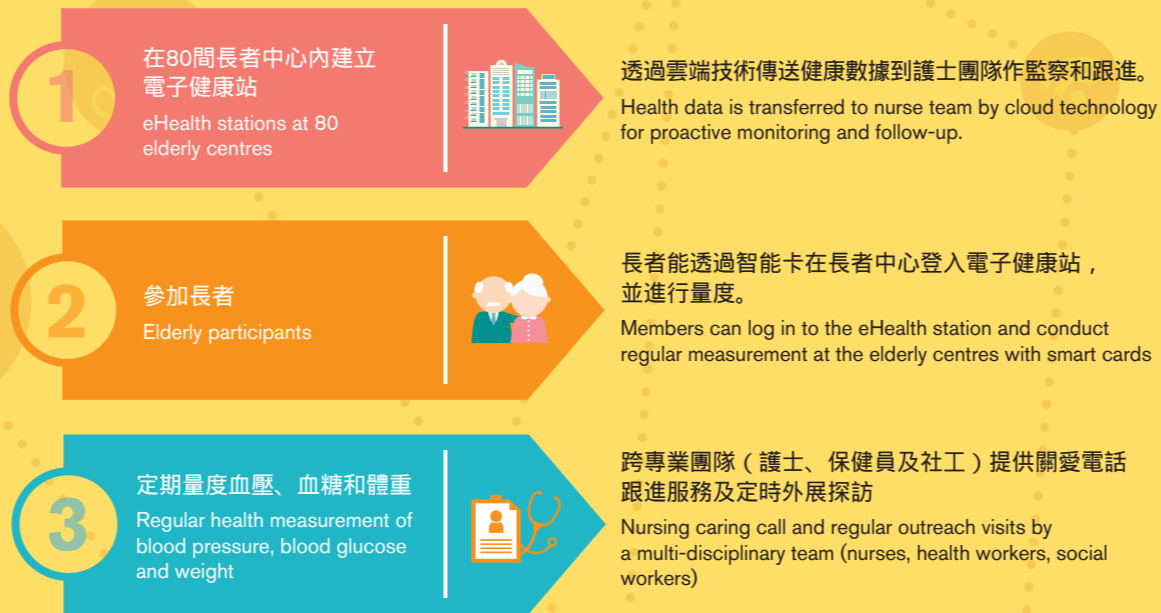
1

在80間長者中心內建立電子健康站

eHealth stations at 80 elderly centres

透過雲端技術傳送健康數據到護士團隊作監察和跟進。

Health data is transferred to nurse team by cloud technology for proactive monitoring and follow-up.

2

參加長者

Elderly participants

長者能透過智能卡在長者中心登入電子健康站，並進行量度。

Members can log in to the eHealth station and conduct regular measurement at the elderly centres with smart cards

3

定期量度血壓、血糖和體重

Regular health measurement of blood pressure, blood glucose and weight

跨專業團隊（護士、保健員及社工）提供關愛電話跟進服務及定時外展探訪

Nursing caring call and regular outreach visits by a multi-disciplinary team (nurses, health workers, social workers)